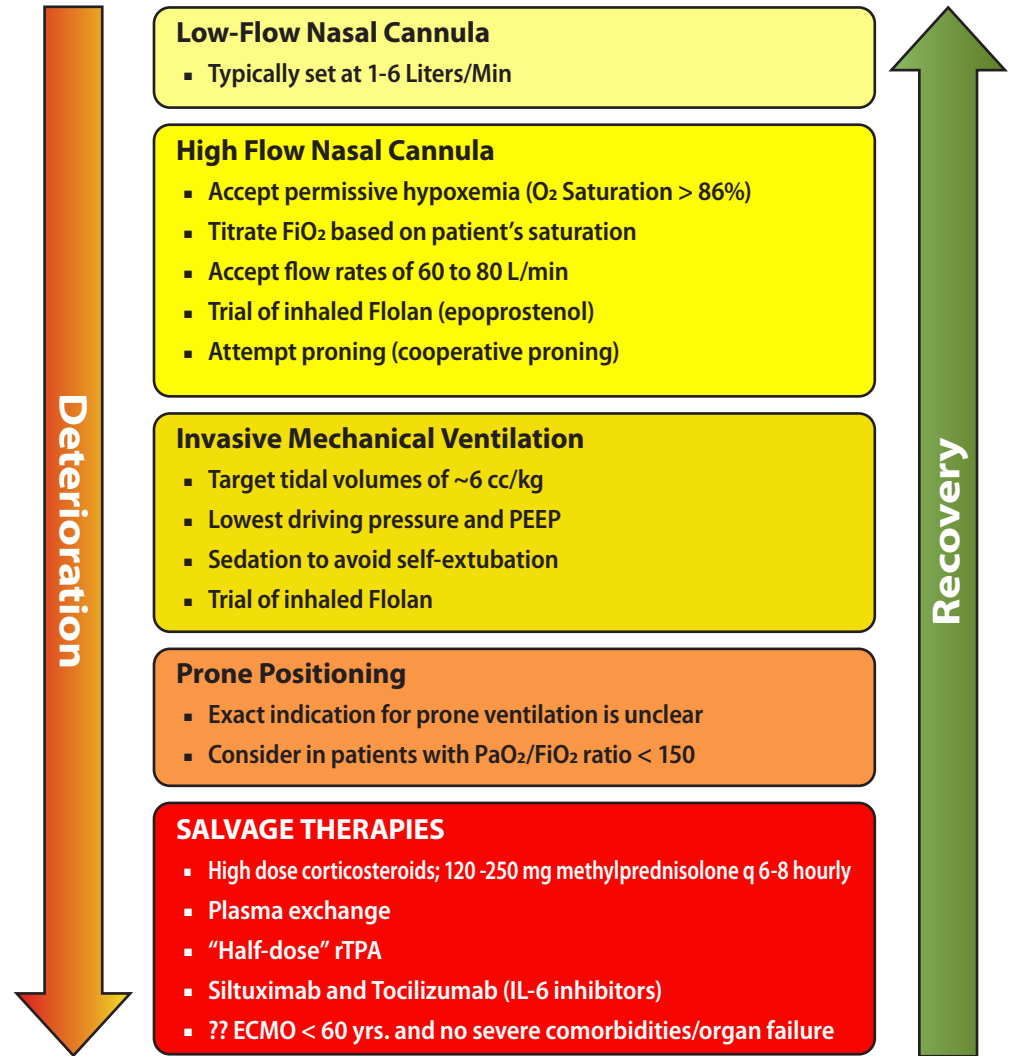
Deterioration

Low-Flow Nasal Cannula
- Typically set at 1-6 Liters/Min

High Flow Nasal Cannula
- Accept permissive hypoxemia ($O_2$ Saturation > 86%)
- Titrate $FiO_2$ based on patient's saturation
- Accept flow rates of 60 to 80 L/min
- Trial of inhaled Flolan (epoprostenol)
- Attempt proning (cooperative proning)

Invasive Mechanical Ventilation
- Target tidal volumes of ~6 cc/kg
- Lowest driving pressure and PEEP
- Sedation to avoid self-extubation
- Trial of inhaled Flolan

Prone Positioning
- Exact indication for prone ventilation is unclear
- Consider in patients with $PaO_2/FiO_2$ ratio < 150

SALVAGE THERAPIES
- High dose corticosteroids; 120 -250 mg methylprednisolone q 6-8 hourly
- Plasma exchange
- "Half-dose" rTPA
- Siltuximab and Tocilizumab (IL-6 inhibitors)
- ?? ECMO < 60 yrs. and no severe comorbidities/organ failure

Recovery